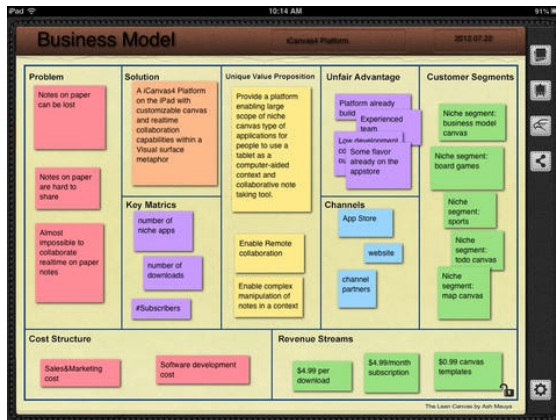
iPad
10:14 AM
91%

Business Model
iCanvas4 Platform
2012.07.22

Problem

Notes on paper can be lost

Notes on paper are hard to share

Almost impossible to collaborate realtime on paper notes

Solution

A iCanvas4 Platform on the iPad with customizable canvas and realtime collaboration capabilities within a Visual surface metaphor

Key Matrics

number of niche apps

number of downloads

#Subscribers

Unique Value Proposition

Provide a platform enabling large scope of niche canvas type of applications for people to use a tablet as a computer-aided context and collaborative note taking tool.

Enable Remote collaboration

Enable complex manipulation of notes in a context

Unfair Advantage

Platform already build

Experienced team

Low development co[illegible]

Some flavor already on the appstore

Channels

App Store

website

channel partners

Customer Segments

Niche segment: business model canvas

Niche segment: board games

Niche segment: sports

Niche segment: todo canvas

Niche segment: map canvas

Cost Structure

Sales&Marketing cost

Software development cost

Revenue Streams

$4.99 per download

$4.99/month subscription

$0.99 canvas templates

The Lean Canvas by Ash Maurya